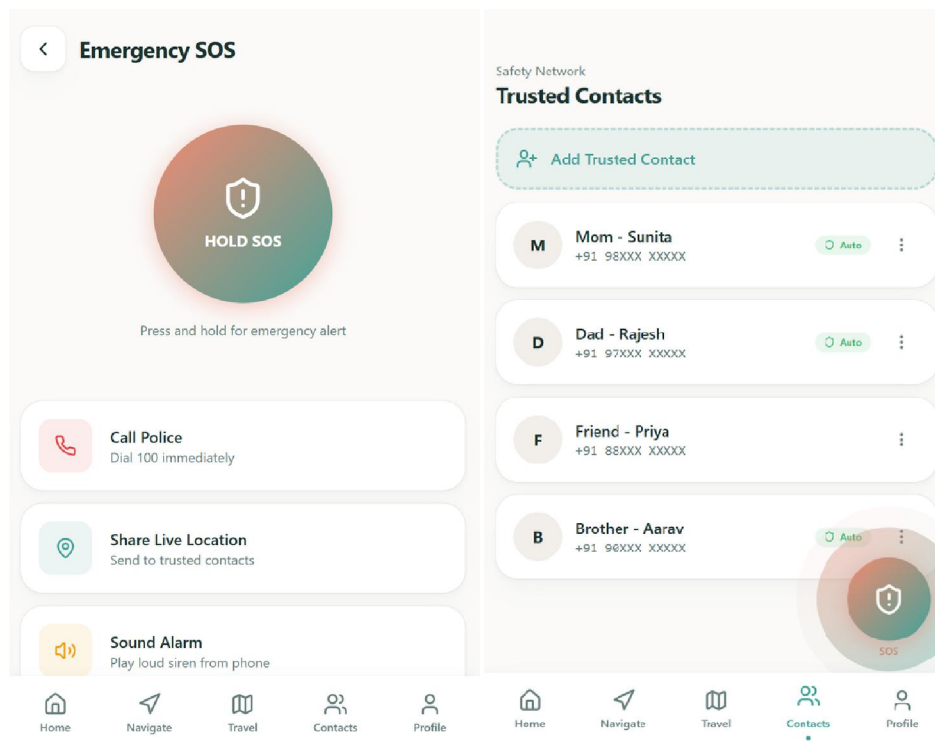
Emergency SOS

HOLD SOS

Press and hold for emergency alert

Call Police
Dial 100 immediately

Share Live Location
Send to trusted contacts

Sound Alarm
Play loud siren from phone

Home Navigate Travel Contacts Profile

Safety Network
Trusted Contacts

Add Trusted Contact

M Mom - Sunita
+91 98XXX XXXXX
Auto

D Dad - Rajesh
+91 97XXX XXXXX
Auto

F Friend - Priya
+91 88XXX XXXXX

B Brother - Aarav
+91 96XXX XXXXX
Auto

SOS

Home Navigate Travel Contacts Profile